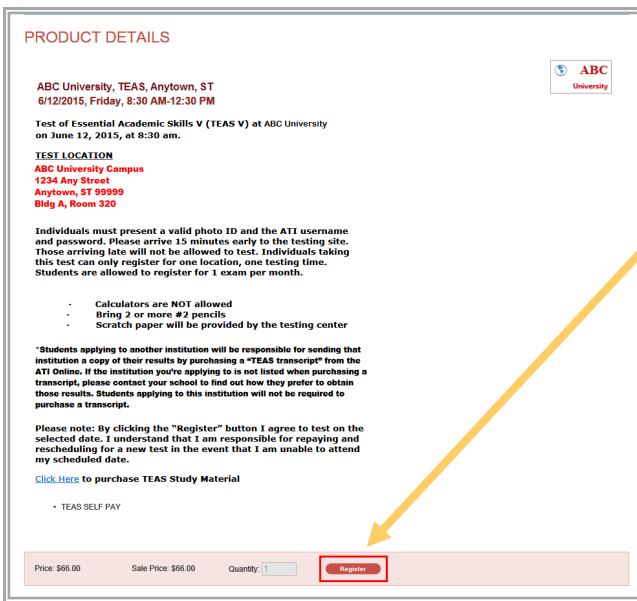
PRODUCT DETAILS

ABC University

ABC University, TEAS, Anytown, ST
6/12/2015, Friday, 8:30 AM-12:30 PM

Test of Essential Academic Skills V (TEAS V) at ABC University on June 12, 2015, at 8:30 am.

TEST LOCATION
ABC University Campus
1234 Any Street
Anytown, ST 99999
Bldg A, Room 320

Individuals must present a valid photo ID and the ATI username and password. Please arrive 15 minutes early to the testing site. Those arriving late will not be allowed to test. Individuals taking this test can only register for one location, one testing time. Students are allowed to register for 1 exam per month.

· Calculators are NOT allowed
· Bring 2 or more #2 pencils
· Scratch paper will be provided by the testing center

*Students applying to another institution will be responsible for sending that institution a copy of their results by purchasing a "TEAS transcript" from the ATI Online. If the institution you're applying to is not listed when purchasing a transcript, please contact your school to find out how they prefer to obtain those results. Students applying to this institution will not be required to purchase a transcript.

Please note: By clicking the "Register" button I agree to test on the selected date. I understand that I am responsible for repaying and rescheduling for a new test in the event that I am unable to attend my scheduled date.

Click Here to purchase TEAS Study Material

• TEAS SELF PAY

Price: $66.00 Sale Price: $66.00 Quantity: 1 Register